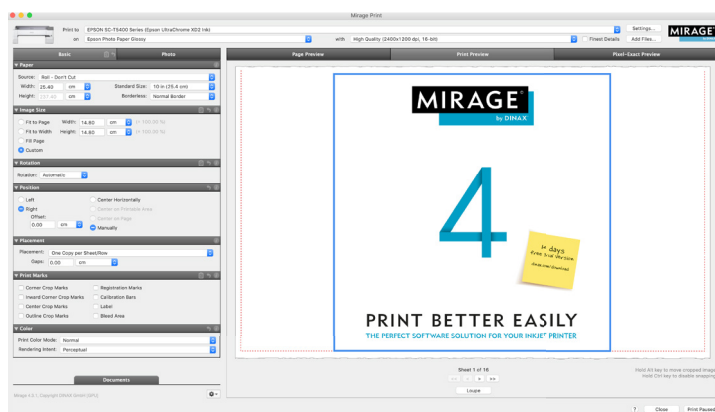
Mirage Print

Print to EPSON SC-T5400 Series (Epson UltraChrome XD2 Ink)
on Epson Photo Paper Glossy
with High Quality (2400x1200 dpi, 16-bit)
Finest Details
Settings...
Add Files...
MIRAGE

Basic
Photo

▼ Paper
Source: Roll - Don't Cut
Width: 25.40 cm
Height: 231.40 cm
Standard Size: 10 in (25.4 cm)
Borderless: Normal Border

▼ Image Size
Fit to Page Width: 14.90 cm (= 100.00 %)
Fit to Width Height: 14.90 cm (= 100.00 %)
Fill Page
Custom

▼ Rotation
Rotation: Automatic

▼ Position
Left
Right
Offset:
0.00 cm
Center Horizontally
Center on Printable Area
Center on Page
Manually

▼ Placement
Placement: One Copy per Sheet/Row
Gaps: 0.00 cm

▼ Print Marks
Corner Crop Marks
Inward Corner Crop Marks
Center Crop Marks
Outline Crop Marks
Registration Marks
Calibration Bars
Label
Bleed Area

▼ Color
Print Color Mode: Normal
Rendering Intent: Perceptual

Documents

Mirage 4.0.1, Copyright DINAX GmbH 2013

Page Preview
Print Preview
Pixel-Exact Preview

MIRAGE®
by DINAX

4

14 days
free trial version
dinax.de/download

PRINT BETTER EASILY
THE PERFECT SOFTWARE SOLUTION FOR YOUR INKJET PRINTER

Sheet 1 of 16
<< < > >>
Loupe

Hold Alt key to move cropped image
Hold Ctrl key to disable snapping

?
Close
Print Paused